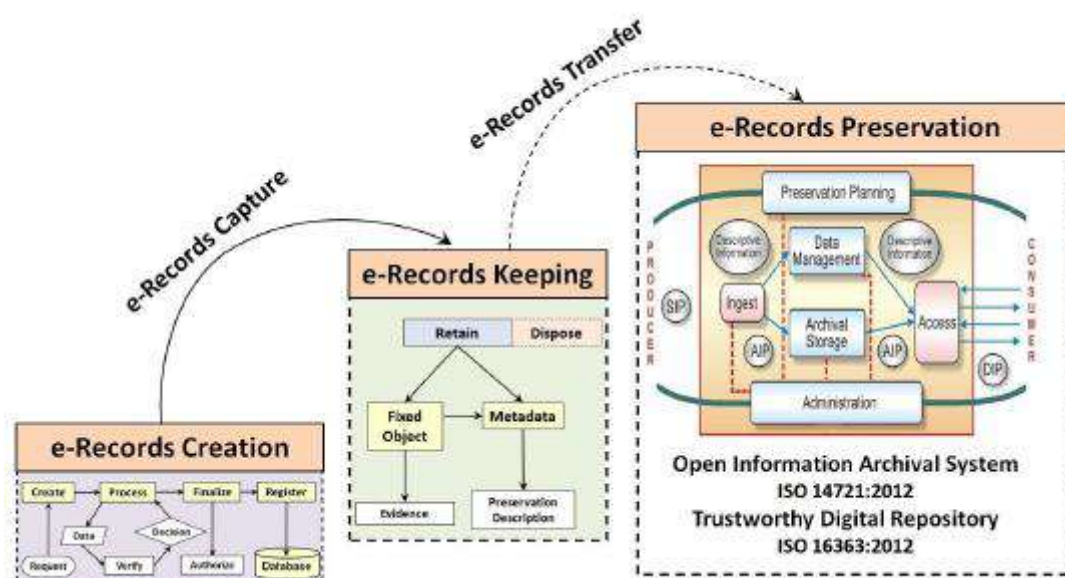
e-Records Transfer

e-Records Preservation

Preservation Planning

PRODUCER

Descriptive Information

Data Management

Descriptive Information

CONSUMER

SIP

Ingest

Archival Storage

Access

AIP

AIP

DIP

Administration

Open Information Archival System
ISO 14721:2012
Trustworthy Digital Repository
ISO 16363:2012

e-Records Capture

e-Records Keeping

Retain

Dispose

Fixed Object

Metadata

Evidence

Preservation Description

e-Records Creation

Create

Process

Finalize

Register

Data

Decision

Request

Verify

Authorize

Database